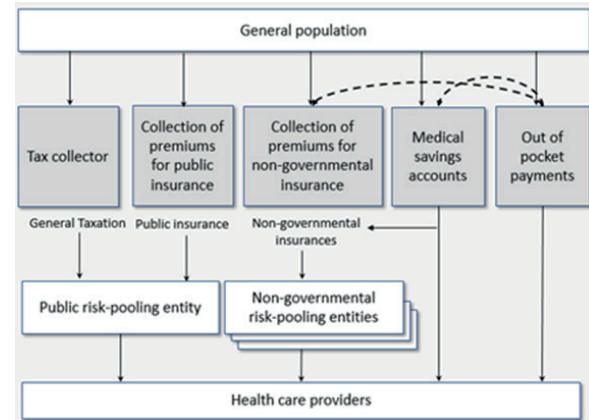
General population

Tax collector

Collection of premiums for public insurance

Collection of premiums for non-governmental insurance

Medical savings accounts

Out of pocket payments

General Taxation

Public insurance

Non-governmental insurances

Public risk-pooling entity

Non-governmental risk-pooling entities

Health care providers